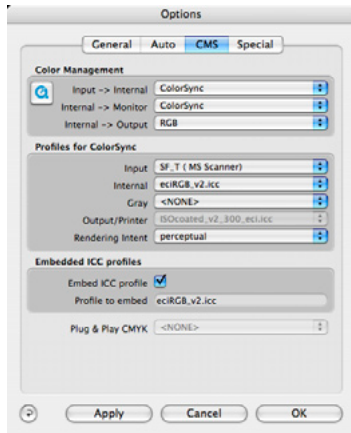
Options

General Auto CMS Special

Color Management

Input -> Internal ColorSync

Internal -> Monitor ColorSync

Internal -> Output RGB

Profiles for ColorSync

Input SF_T ( MS Scanner)

Internal eciRGB_v2.icc

Gray <NONE>

Output/Printer ISOcoated_v2_300_eci.icc

Rendering Intent perceptual

Embedded ICC profiles

Embed ICC profile

Profile to embed eciRGB_v2.icc

Plug & Play CMYK <NONE>

Apply Cancel OK